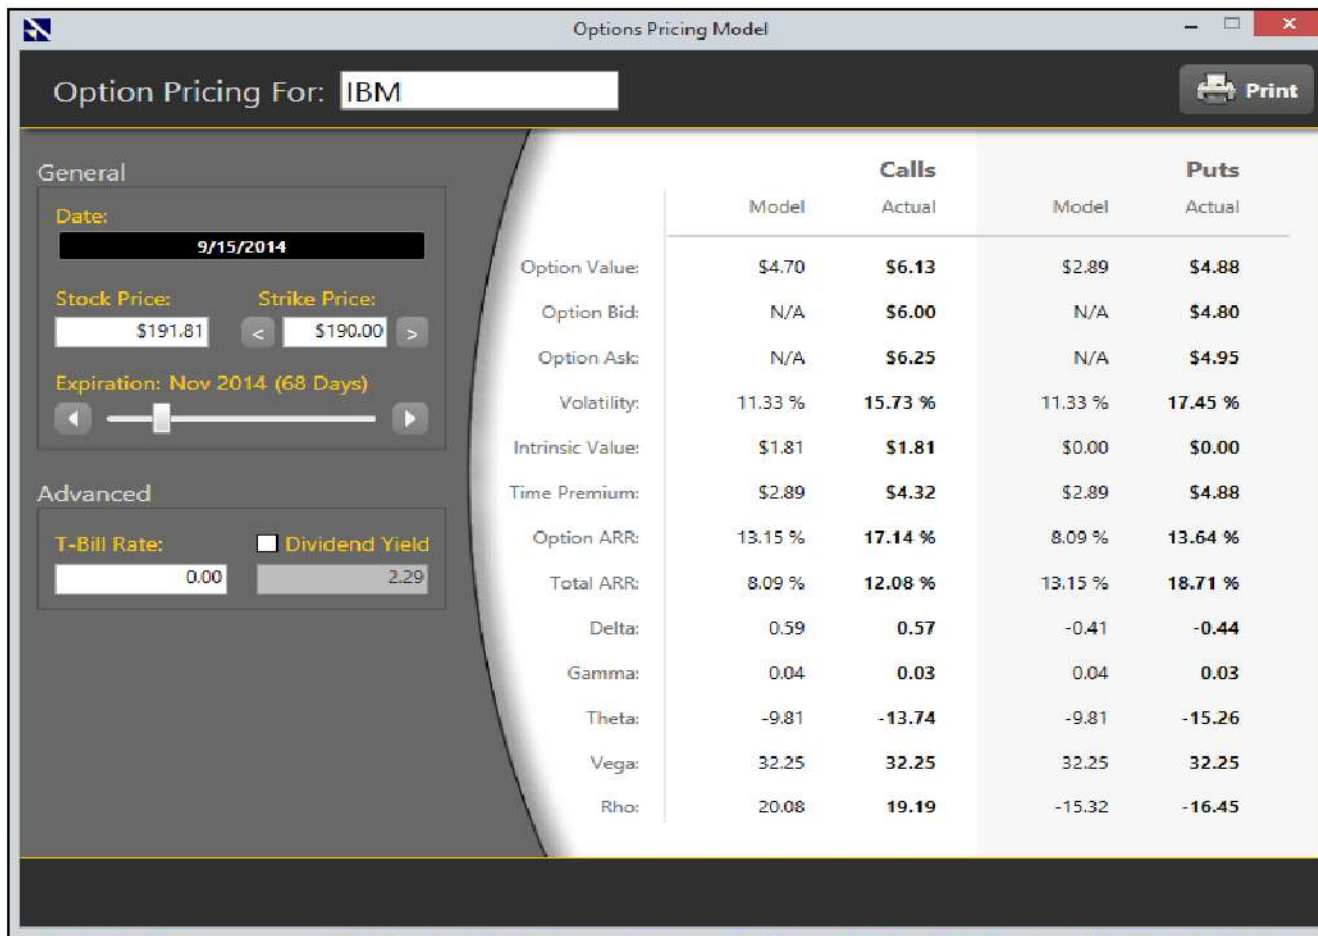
Options Pricing Model

Option Pricing For: IBM

Print

General

Date:
9/15/2014

Stock Price: $191.81
Strike Price: < $190.00 >

Expiration: Nov 2014 (68 Days)

Advanced

T-Bill Rate: 0.00
Dividend Yield 2.29

| | Calls Model | Calls Actual | Puts Model | Puts Actual |
|---|---|---|---|---|
| Option Value: | $4.70 | $6.13 | $2.89 | $4.88 |
| Option Bid: | N/A | $6.00 | N/A | $4.80 |
| Option Ask: | N/A | $6.25 | N/A | $4.95 |
| Volatility: | 11.33 % | 15.73 % | 11.33 % | 17.45 % |
| Intrinsic Value: | $1.81 | $1.81 | $0.00 | $0.00 |
| Time Premium: | $2.89 | $4.32 | $2.89 | $4.88 |
| Option ARR: | 13.15 % | 17.14 % | 8.09 % | 13.64 % |
| Total ARR: | 8.09 % | 12.08 % | 13.15 % | 18.71 % |
| Delta: | 0.59 | 0.57 | -0.41 | -0.44 |
| Gamma: | 0.04 | 0.03 | 0.04 | 0.03 |
| Theta: | -9.81 | -13.74 | -9.81 | -15.26 |
| Vega: | 32.25 | 32.25 | 32.25 | 32.25 |
| Rho: | 20.08 | 19.19 | -15.32 | -16.45 |